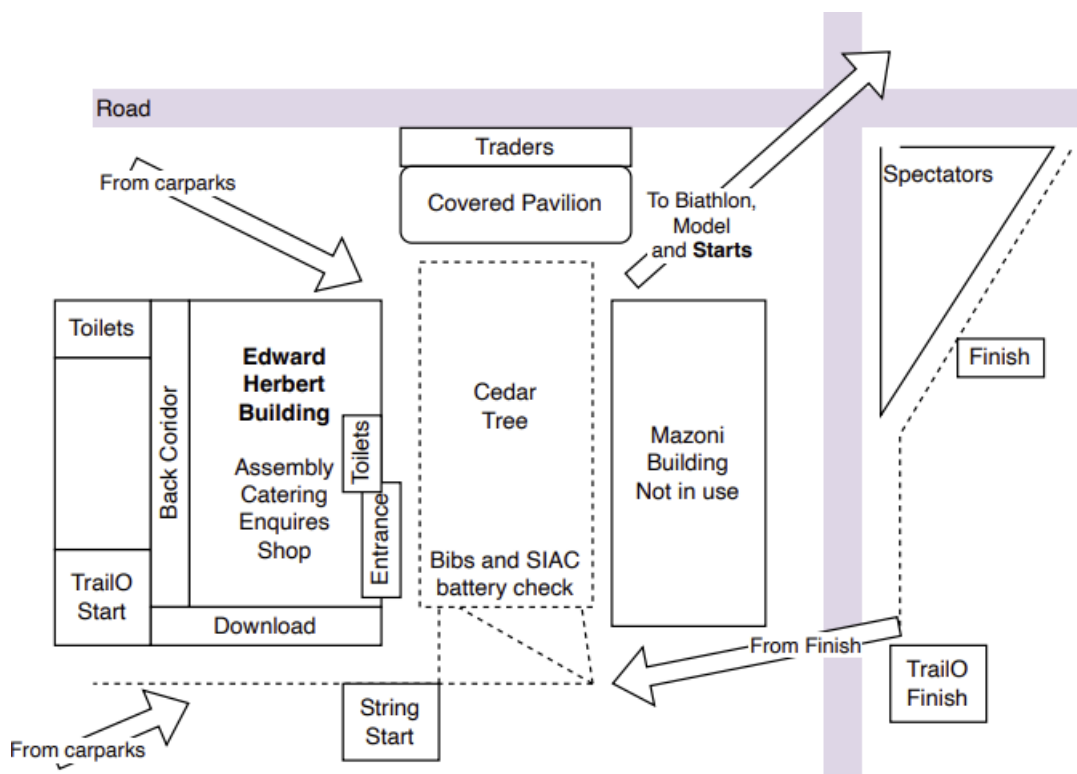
Road

Traders

Covered Pavilion

From carparks

To Biathlon, Model and **Starts**

Spectators

Toilets

Back Coridor

**Edward Herbert Building**

Assembly Catering Enquires Shop

Toilets

Entrance

Cedar Tree

Mazoni Building Not in use

Finish

Bibs and SIAC battery check

TrailO Start

Download

From Finish

TrailO Finish

String Start

From carparks